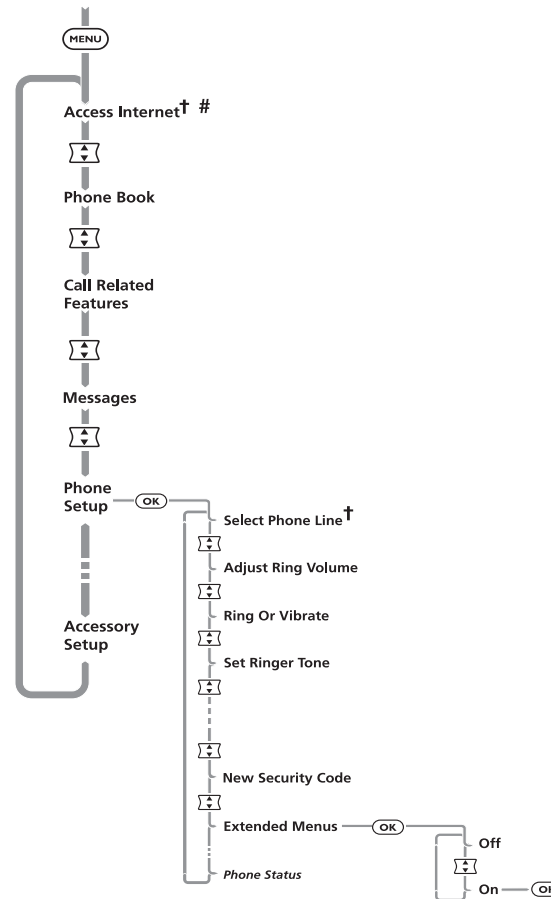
MENU

Access Internet† #

Phone Book

Call Related Features

Messages

Phone Setup

OK

Select Phone Line†

Adjust Ring Volume

Ring Or Vibrate

Set Ringer Tone

New Security Code

Extended Menus

OK

Off

On

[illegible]

Phone Status

Accessory Setup